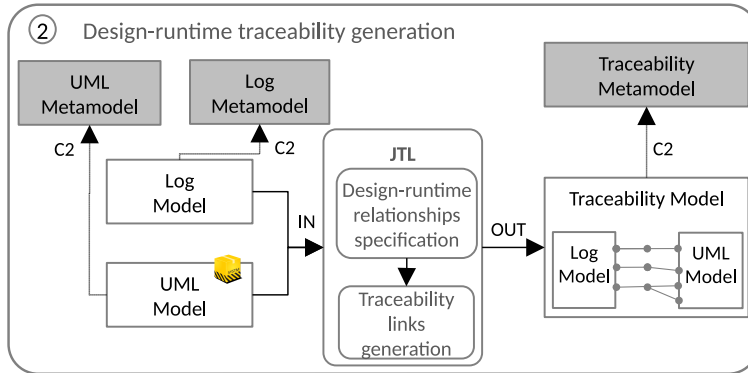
② Design-runtime traceability generation

UML Metamodel

Log Metamodel

C2

C2

Log Model

UML Model

IN

JTL

Design-runtime relationships specification

Traceability links generation

OUT

Traceability Metamodel

C2

Traceability Model

Log Model

UML Model